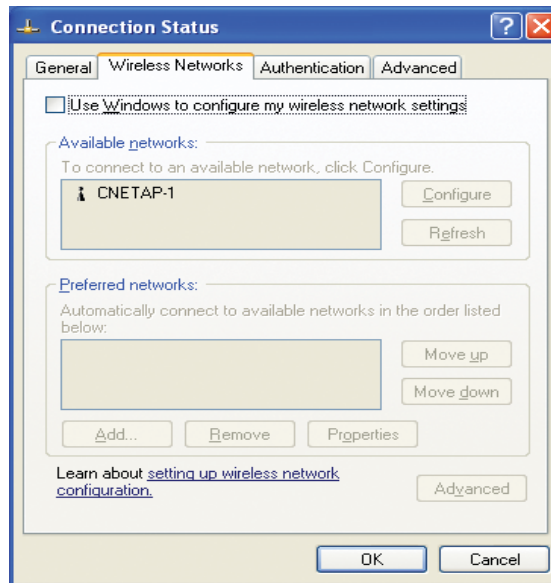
Connection Status

General | Wireless Networks | Authentication | Advanced

Use Windows to configure my wireless network settings

Available networks:
To connect to an available network, click Configure.
CNETAP-1
Configure
Refresh

Preferred networks:
Automatically connect to available networks in the order listed below:
Move up
Move down
Add...
Remove
Properties

Learn about setting up wireless network configuration.
Advanced

OK
Cancel